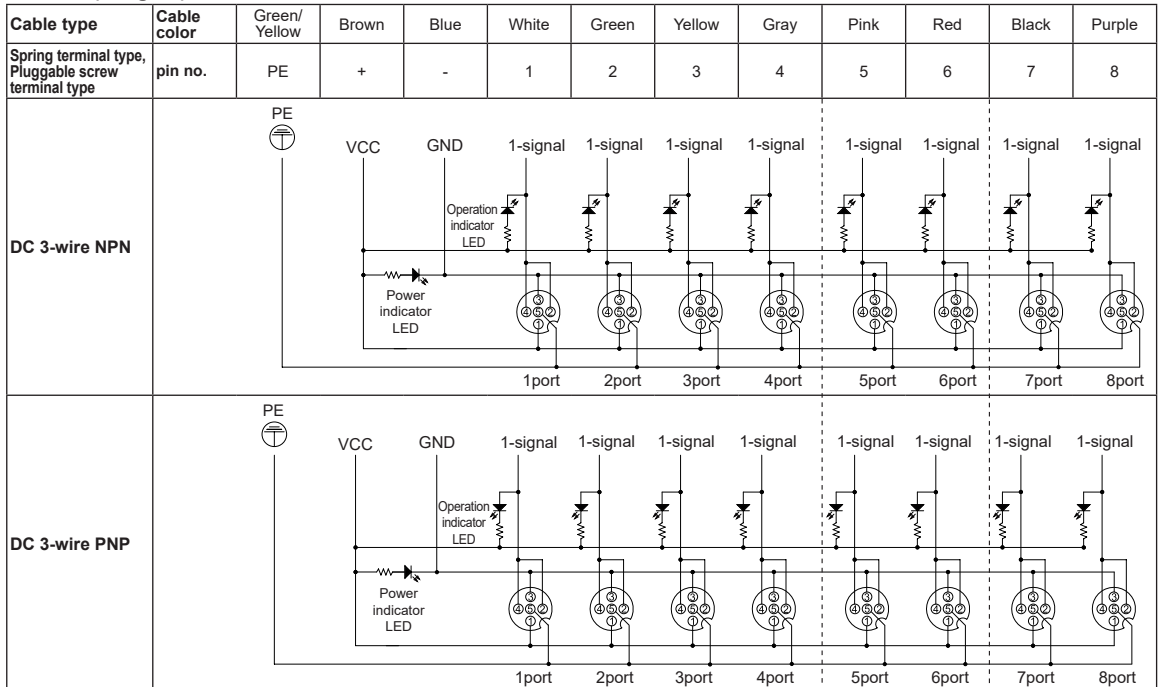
| Cable type | Cable color | Green/ Yellow | Brown | Blue | White | Green | Yellow | Gray | Pink | Red | Black | Purple |
|---|---|---|---|---|---|---|---|---|---|---|---|---|
| Spring terminal type, Pluggable screw terminal type | pin no. | PE | + | - | 1 | 2 | 3 | 4 | 5 | 6 | 7 | 8 |
| DC 3-wire NPN | | | | | | | | | | | | |
| DC 3-wire PNP | | | | | | | | | | | | |

PE
VCC GND 1-signal 1-signal 1-signal 1-signal 1-signal 1-signal 1-signal 1-signal
Operation indicator LED
Power indicator LED
③ ④⑤② ①
1port 2port 3port 4port 5port 6port 7port 8port

PE
VCC GND 1-signal 1-signal 1-signal 1-signal 1-signal 1-signal 1-signal 1-signal
Operation indicator LED
Power indicator LED
③ ④⑤② ①
1port 2port 3port 4port 5port 6port 7port 8port